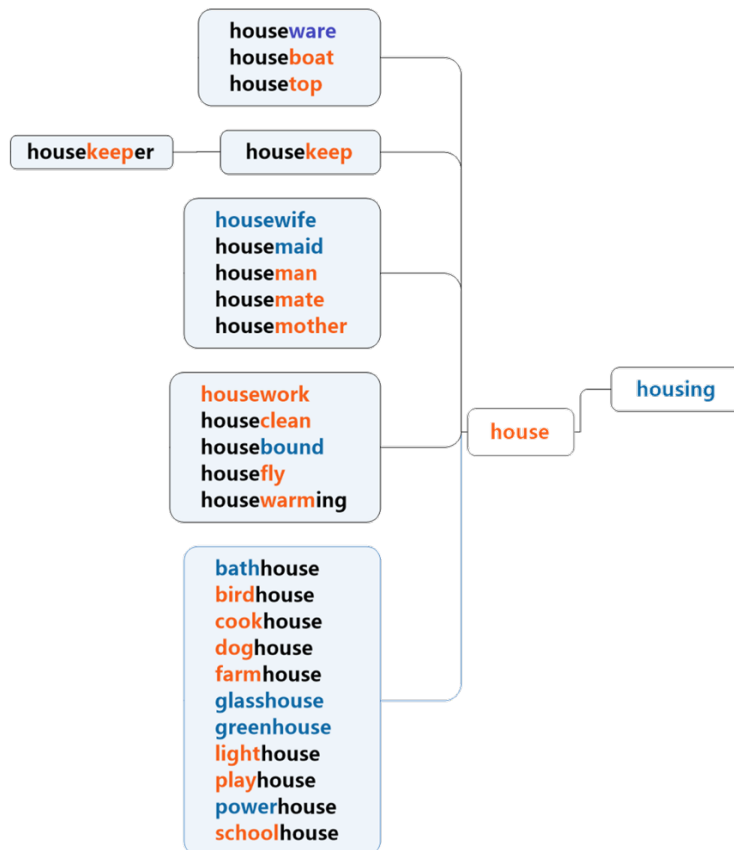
houseware
houseboat
housetop

housekeeper

housekeep

housewife
housemaid
houseman
housemate
housemother

housework
houseclean
housebound
housefly
housewarming

house

housing

bathhouse
birdhouse
cookhouse
doghouse
farmhouse
glasshouse
greenhouse
lighthouse
playhouse
powerhouse
schoolhouse